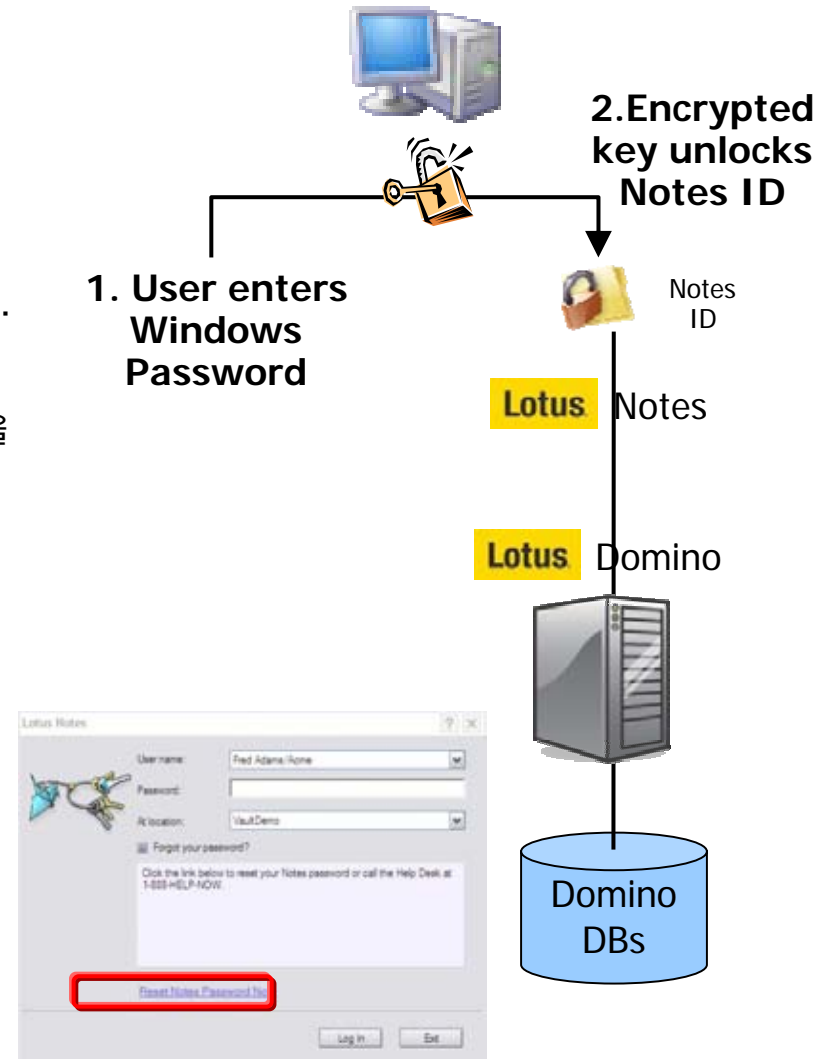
2.Encrypted key unlocks Notes ID

1. User enters Windows Password

Notes ID

Lotus Notes

Lotus Domino

Lotus Notes

User name: Fred Adams/Acme

Password:

At location: VaultDemo

Forgot your password?

Click the link below to reset your Notes password or call the Help Desk at 1-888-HELP-NOW.

Reset Notes Password No

Log In

Exit

Domino DBs